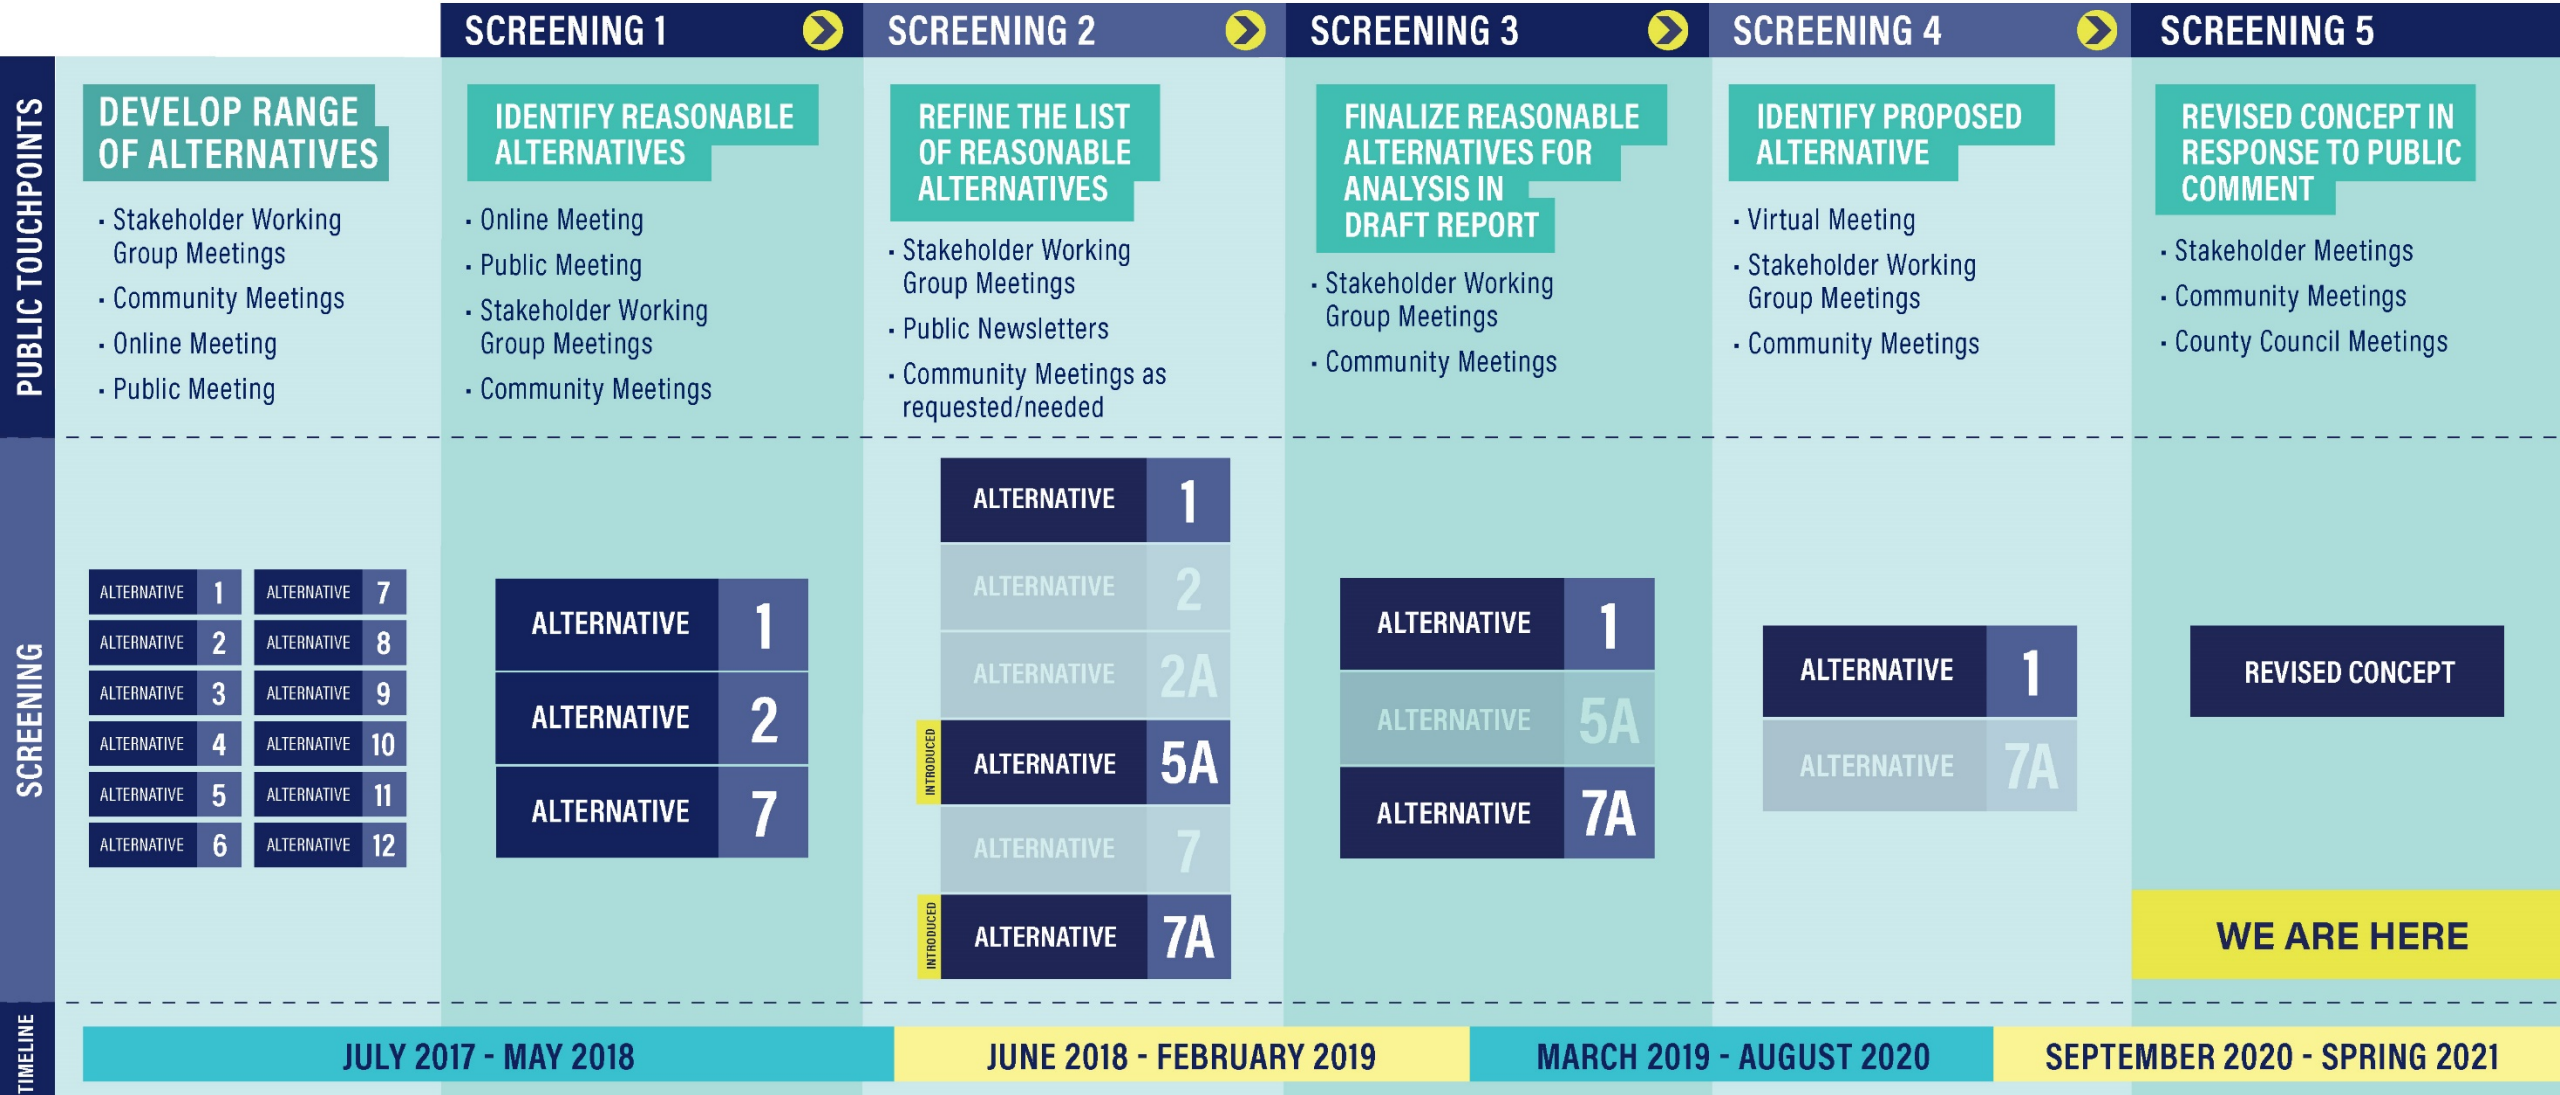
SCREENING 1
SCREENING 2
SCREENING 3
SCREENING 4
SCREENING 5

PUBLIC TOUCHPOINTS

DEVELOP RANGE OF ALTERNATIVES
- Stakeholder Working Group Meetings
- Community Meetings
- Online Meeting
- Public Meeting

IDENTIFY REASONABLE ALTERNATIVES
- Online Meeting
- Public Meeting
- Stakeholder Working Group Meetings
- Community Meetings

REFINE THE LIST OF REASONABLE ALTERNATIVES
- Stakeholder Working Group Meetings
- Public Newsletters
- Community Meetings as requested/needed

FINALIZE REASONABLE ALTERNATIVES FOR ANALYSIS IN DRAFT REPORT
- Stakeholder Working Group Meetings
- Community Meetings

IDENTIFY PROPOSED ALTERNATIVE
- Virtual Meeting
- Stakeholder Working Group Meetings
- Community Meetings

REVISED CONCEPT IN RESPONSE TO PUBLIC COMMENT
- Stakeholder Meetings
- Community Meetings
- County Council Meetings

SCREENING

ALTERNATIVE 1
ALTERNATIVE 2
ALTERNATIVE 3
ALTERNATIVE 4
ALTERNATIVE 5
ALTERNATIVE 6
ALTERNATIVE 7
ALTERNATIVE 8
ALTERNATIVE 9
ALTERNATIVE 10
ALTERNATIVE 11
ALTERNATIVE 12

ALTERNATIVE 1
ALTERNATIVE 2
ALTERNATIVE 7

ALTERNATIVE 1
ALTERNATIVE 2
ALTERNATIVE 2A
INTRODUCED
ALTERNATIVE 5A
ALTERNATIVE 7
INTRODUCED
ALTERNATIVE 7A

ALTERNATIVE 1
ALTERNATIVE 5A
ALTERNATIVE 7A

ALTERNATIVE 1
ALTERNATIVE 7A

REVISED CONCEPT

WE ARE HERE

TIMELINE
JULY 2017 - MAY 2018
JUNE 2018 - FEBRUARY 2019
MARCH 2019 - AUGUST 2020
SEPTEMBER 2020 - SPRING 2021